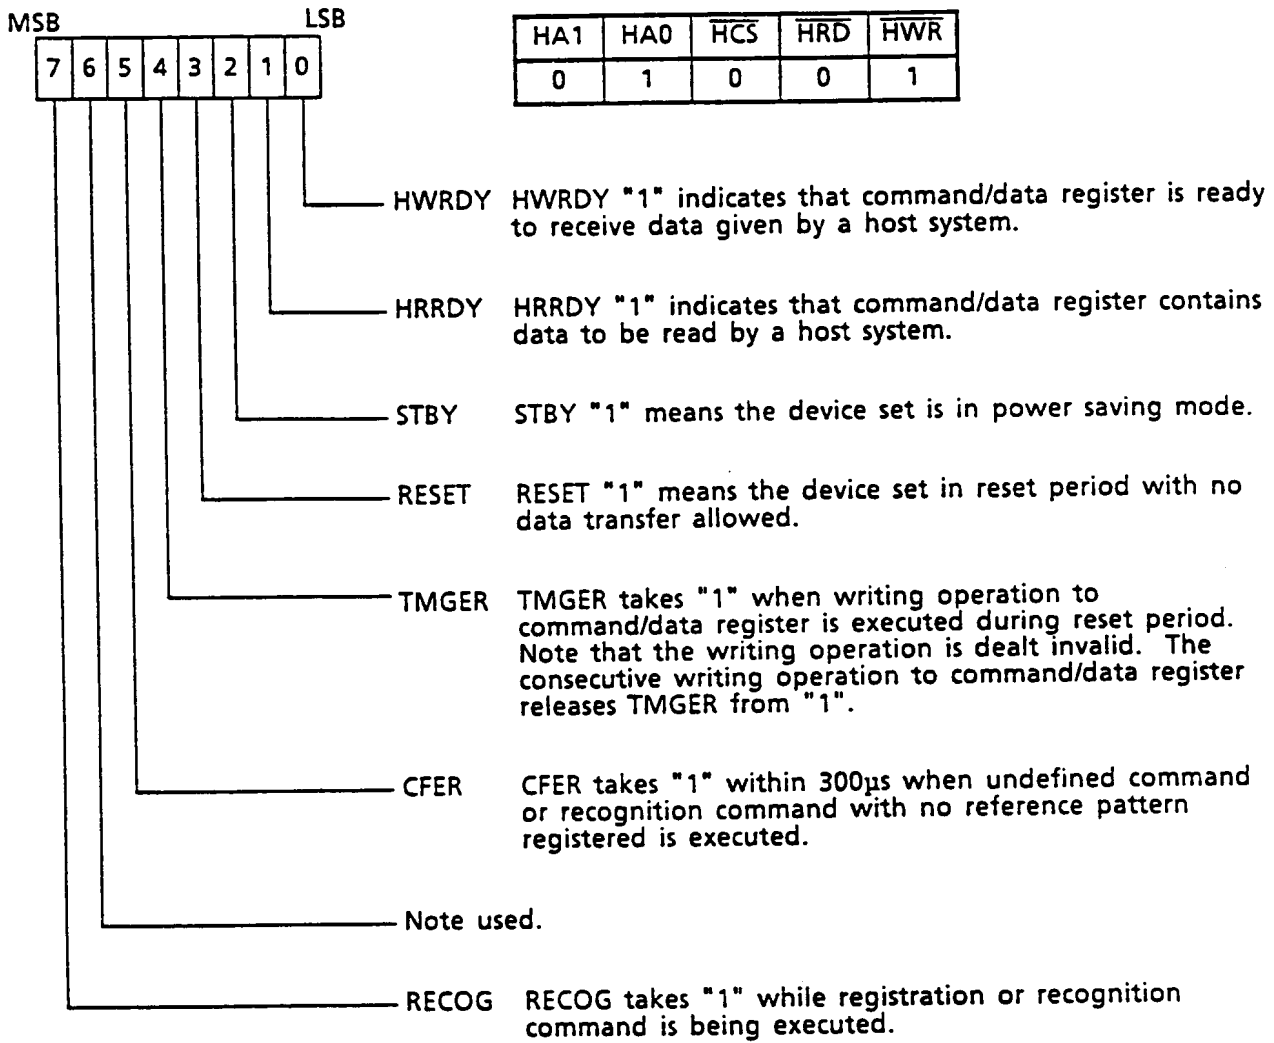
MSB LSB

| 7 | 6 | 5 | 4 | 3 | 2 | 1 | 0 |
|---|---|---|---|---|---|---|---|

| HA1 | HA0 | $\overline{HCS}$ | $\overline{HRD}$ | $\overline{HWR}$ |
|---|---|---|---|---|
| 0 | 1 | 0 | 0 | 1 |

HWRDY HWRDY "1" indicates that command/data register is ready to receive data given by a host system.

HRRDY HRRDY "1" indicates that command/data register contains data to be read by a host system.

STBY STBY "1" means the device set is in power saving mode.

RESET RESET "1" means the device set in reset period with no data transfer allowed.

TMGER TMGER takes "1" when writing operation to command/data register is executed during reset period. Note that the writing operation is dealt invalid. The consecutive writing operation to command/data register releases TMGER from "1".

CFER CFER takes "1" within 300µs when undefined command or recognition command with no reference pattern registered is executed.

Note used.

RECOG RECOG takes "1" while registration or recognition command is being executed.